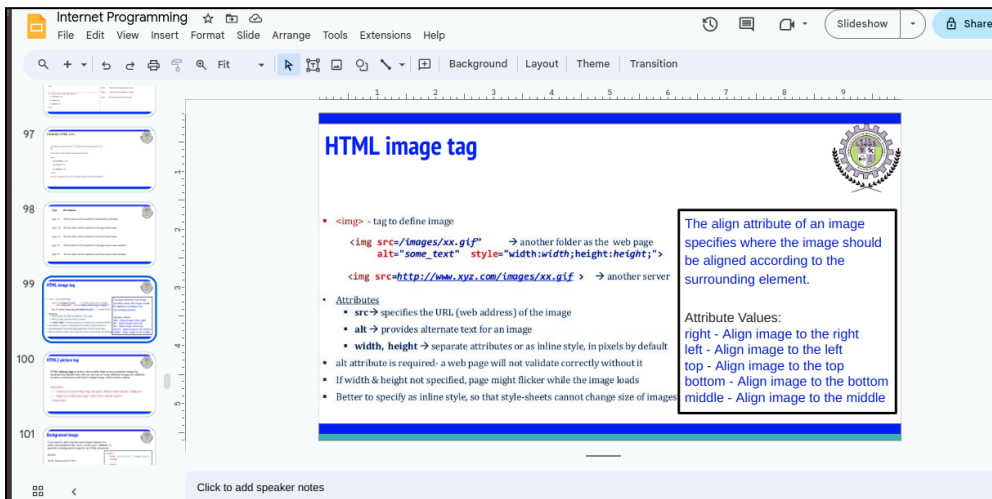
Internet Programming
File Edit View Insert Format Slide Arrange Tools Extensions Help
Slideshow
Share
Fit
Background Layout Theme Transition

97
98
99
100
101

HTML image tag

<img> - tag to define image

<img src=/images/xx.gif" → another folder as the web page
alt="some_text" style="width:width;height:height;">

<img src=http://www.xyz.com/images/xx.gif > → another server

Attributes
src → specifies the URL (web address) of the image
alt → provides alternate text for an image
width, height → separate attributes or as inline style, in pixels by default

alt attribute is required- a web page will not validate correctly without it
If width & height not specified, page might flicker while the image loads
Better to specify as inline style, so that style-sheets cannot change size of images

The align attribute of an image specifies where the image should be aligned according to the surrounding element.

Attribute Values:
right - Align image to the right
left - Align image to the left
top - Align image to the top
bottom - Align image to the bottom
middle - Align image to the middle

Click to add speaker notes